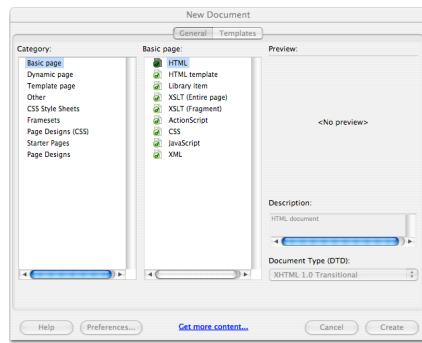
New Document

General | Templates

Category:

Basic page
Dynamic page
Template page
Other
CSS Style Sheets
Framesets
Page Designs (CSS)
Starter Pages
Page Designs

Basic page:

HTML
HTML template
Library item
XSLT (Entire page)
XSLT (Fragment)
ActionScript
CSS
JavaScript
XML

Preview:

<No preview>

Description:

HTML document

Document Type (DTD):

XHTML 1.0 Transitional

Help
Preferences...
Get more content...
Cancel
Create